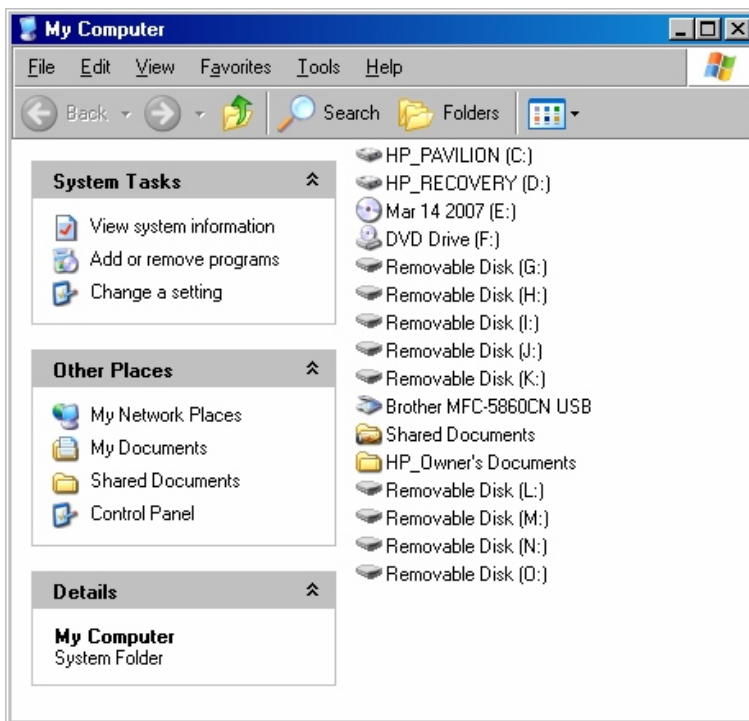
My Computer

File Edit View Favorites Tools Help

Back Search Folders

System Tasks

View system information
Add or remove programs
Change a setting

Other Places

My Network Places
My Documents
Shared Documents
Control Panel

Details

My Computer
System Folder

HP_PAVILION (C:)
HP_RECOVERY (D:)
Mar 14 2007 (E:)
DVD Drive (F:)
Removable Disk (G:)
Removable Disk (H:)
Removable Disk (I:)
Removable Disk (J:)
Removable Disk (K:)
Brother MFC-5860CN USB
Shared Documents
HP_Owner's Documents
Removable Disk (L:)
Removable Disk (M:)
Removable Disk (N:)
Removable Disk (O:)